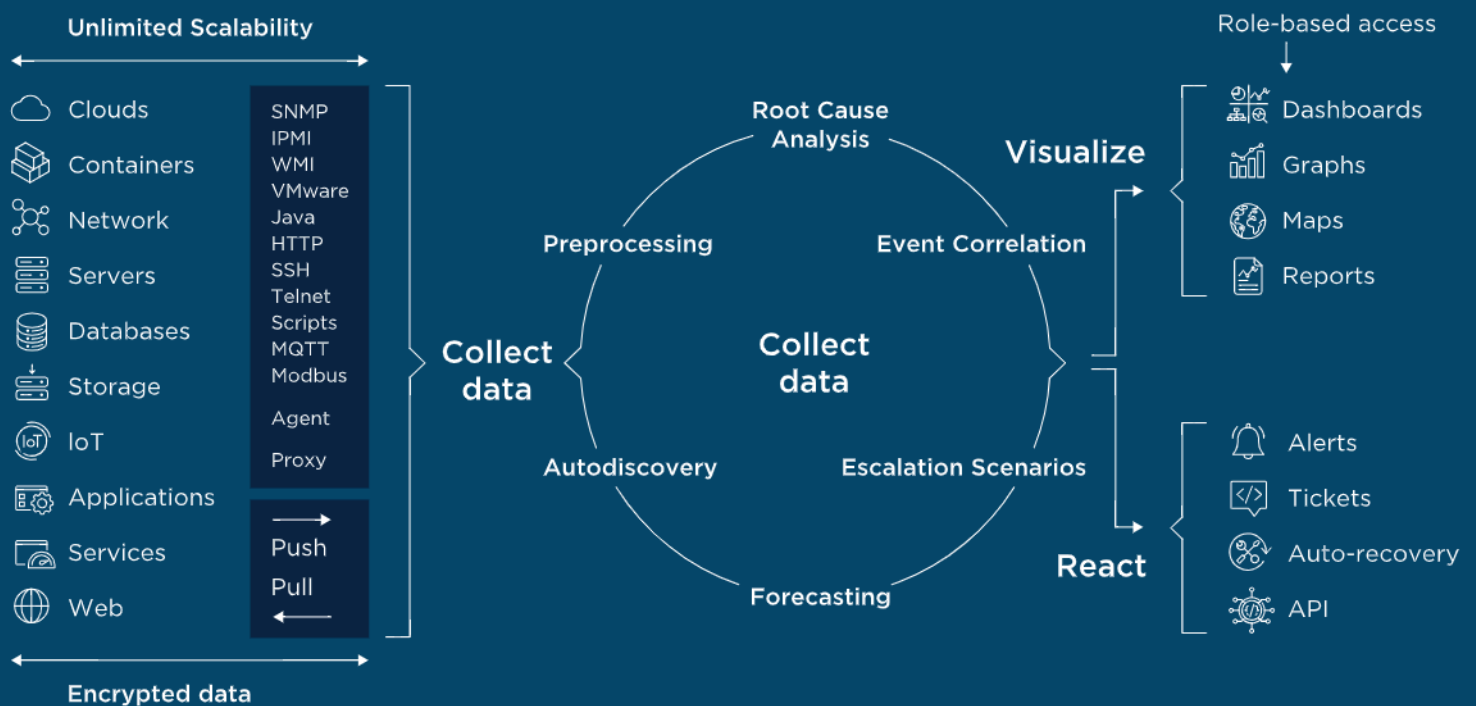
Unlimited Scalability

Clouds
Containers
Network
Servers
Databases
Storage
IoT
Applications
Services
Web

SNMP
IPMI
WMI
VMware
Java
HTTP
SSH
Telnet
Scripts
MQTT
Modbus
Agent
Proxy

Push
Pull

Encrypted data

Collect data

Root Cause Analysis
Preprocessing
Event Correlation
Collect data
Autodiscovery
Escalation Scenarios
Forecasting

Role-based access

Visualize
Dashboards
Graphs
Maps
Reports

React
Alerts
Tickets
Auto-recovery
API